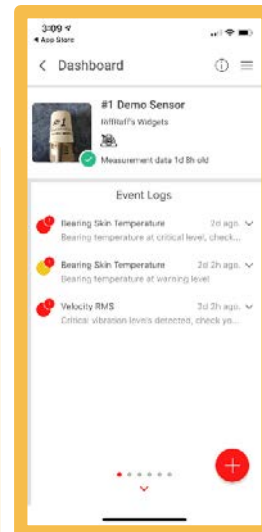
3:09
◂ App Store

Dashboard

#1 Demo Sensor
Biffball's Widgets
Measurement data 1d 8h old

Event Logs

Bearing Skin Temperature
2d ago
Bearing temperature at critical level, check...

Bearing Skin Temperature
3d 2h ago
Bearing temperature at warning level

Velocity RMS
3d 2h ago
Critical vibration levels detected, check yo...

+